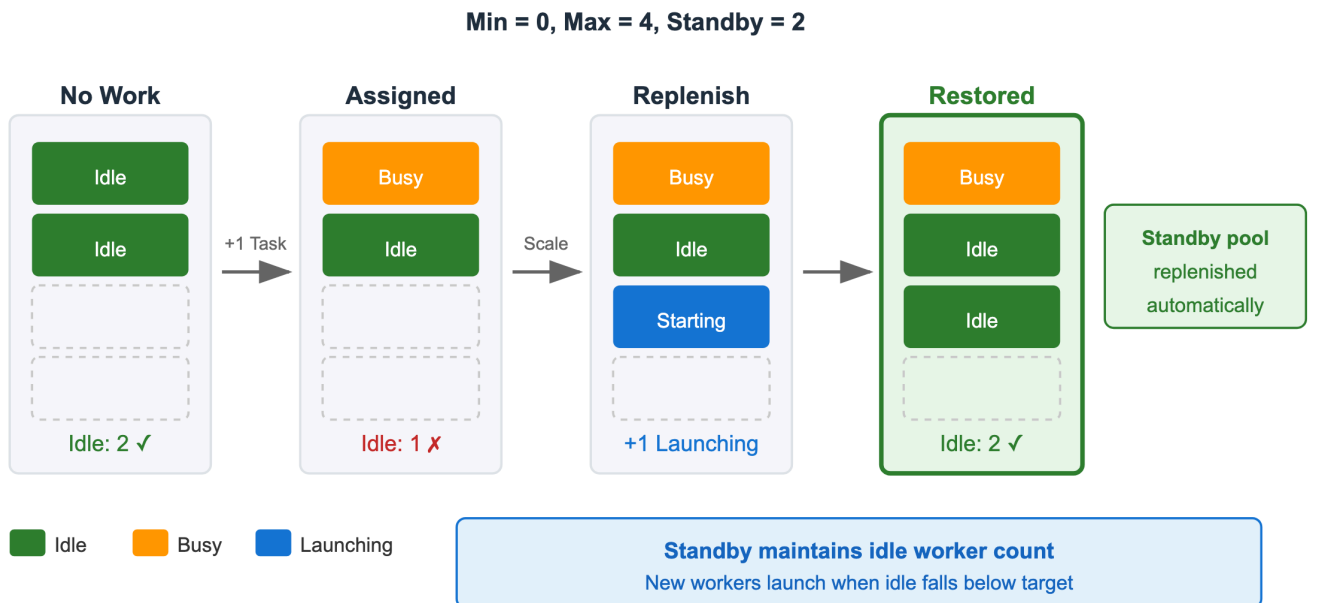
Min = 0, Max = 4, Standby = 2

No Work

Idle

Idle

Idle: 2 ✓

+1 Task

Assigned

Busy

Idle

Idle: 1 ✗

Scale

Replenish

Busy

Idle

Starting

+1 Launching

Restored

Busy

Idle

Idle

Idle: 2 ✓

Standby pool replenished automatically

Idle Busy Launching

Standby maintains idle worker count
New workers launch when idle falls below target